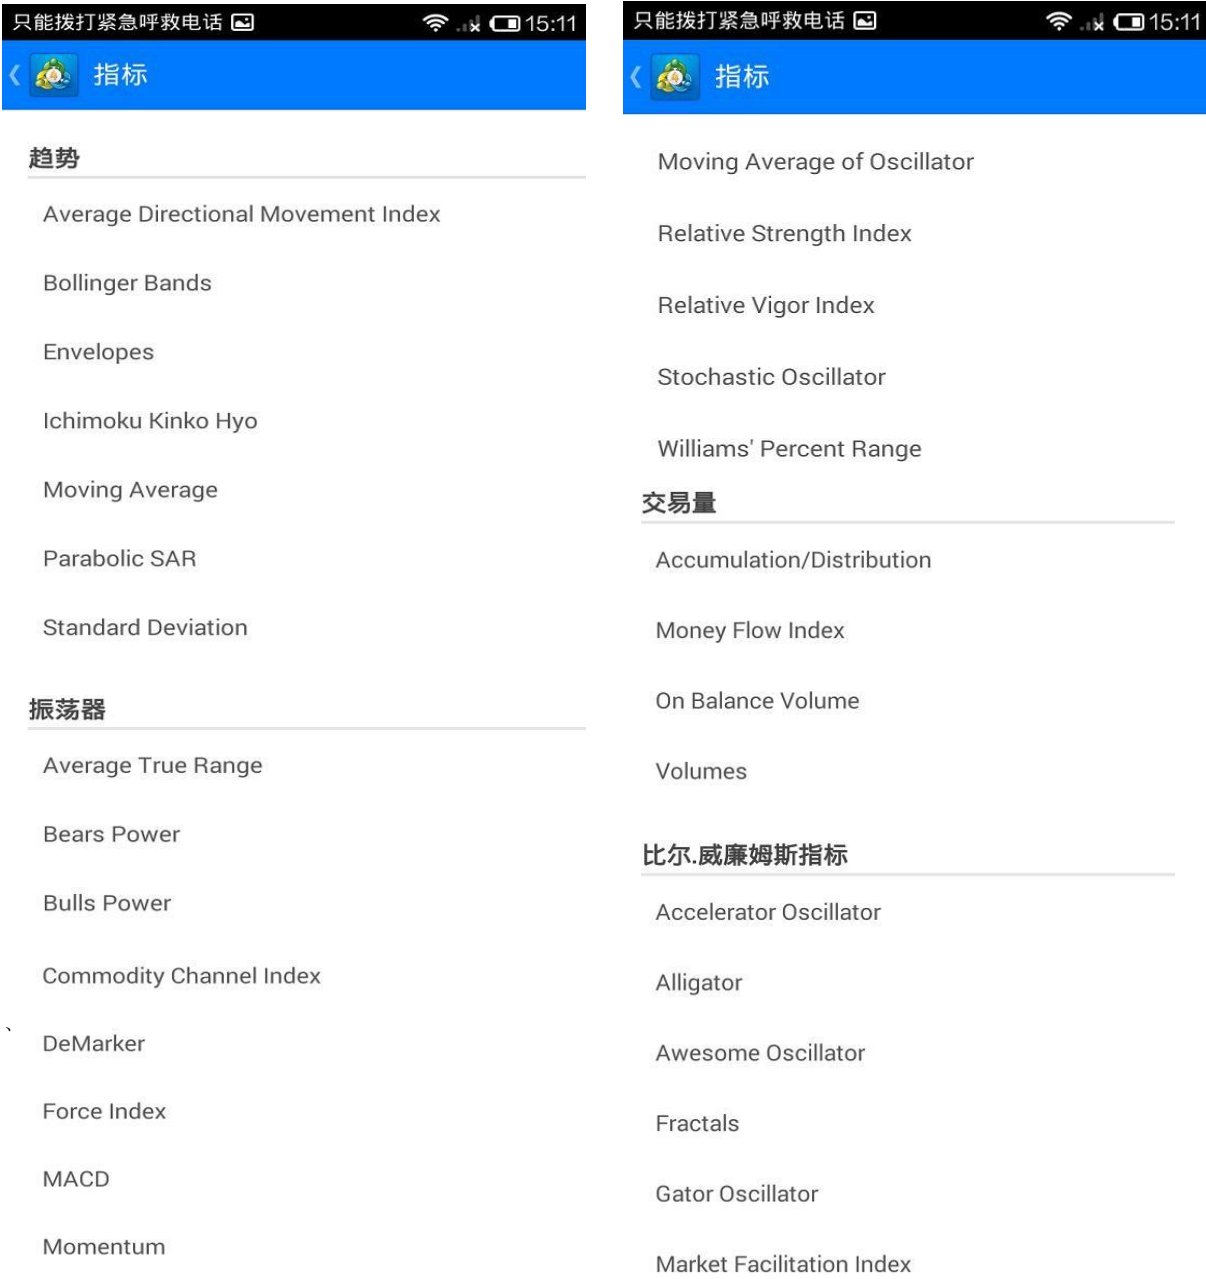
只能拨打紧急呼救电话 15:11

指标

趋势

Average Directional Movement Index

Bollinger Bands

Envelopes

Ichimoku Kinko Hyo

Moving Average

Parabolic SAR

Standard Deviation

振荡器

Average True Range

Bears Power

Bulls Power

Commodity Channel Index

DeMarker

Force Index

MACD

Momentum

只能拨打紧急呼救电话 15:11

指标

Moving Average of Oscillator

Relative Strength Index

Relative Vigor Index

Stochastic Oscillator

Williams' Percent Range

交易量

Accumulation/Distribution

Money Flow Index

On Balance Volume

Volumes

比尔.威廉姆斯指标

Accelerator Oscillator

Alligator

Awesome Oscillator

Fractals

Gator Oscillator

Market Facilitation Index